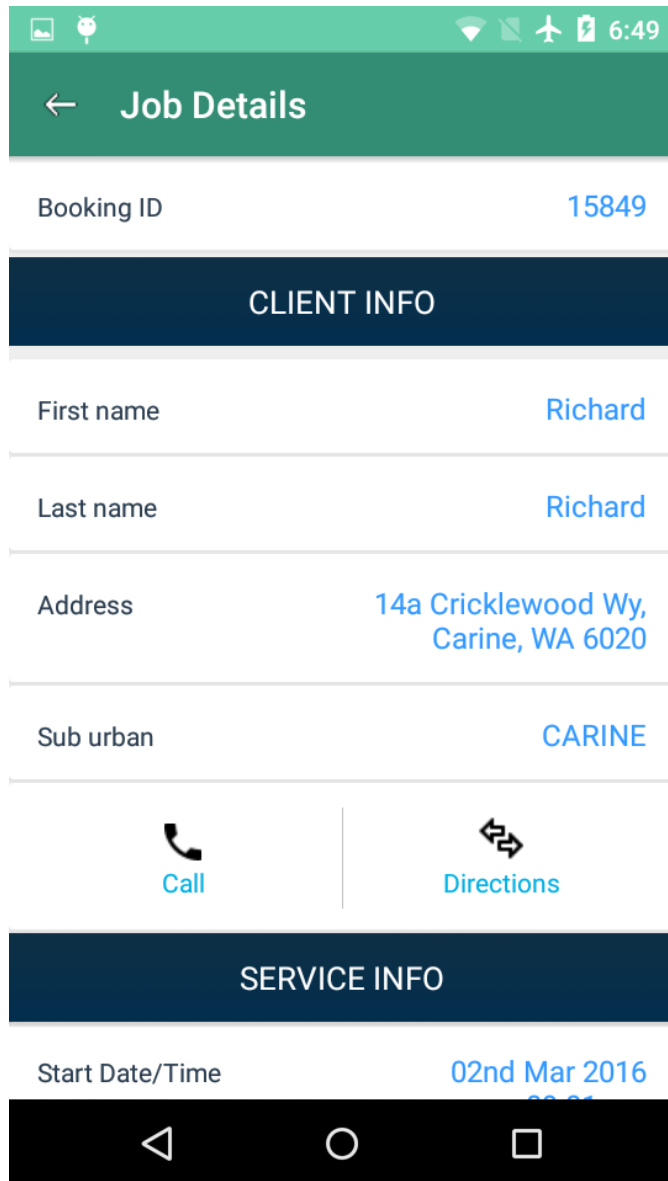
6:49

← Job Details

Booking ID 15849

CLIENT INFO

First name Richard

Last name Richard

Address 14a Cricklewood Wy, Carine, WA 6020

Sub urban CARINE

Call

Directions

SERVICE INFO

Start Date/Time 02nd Mar 2016 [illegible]